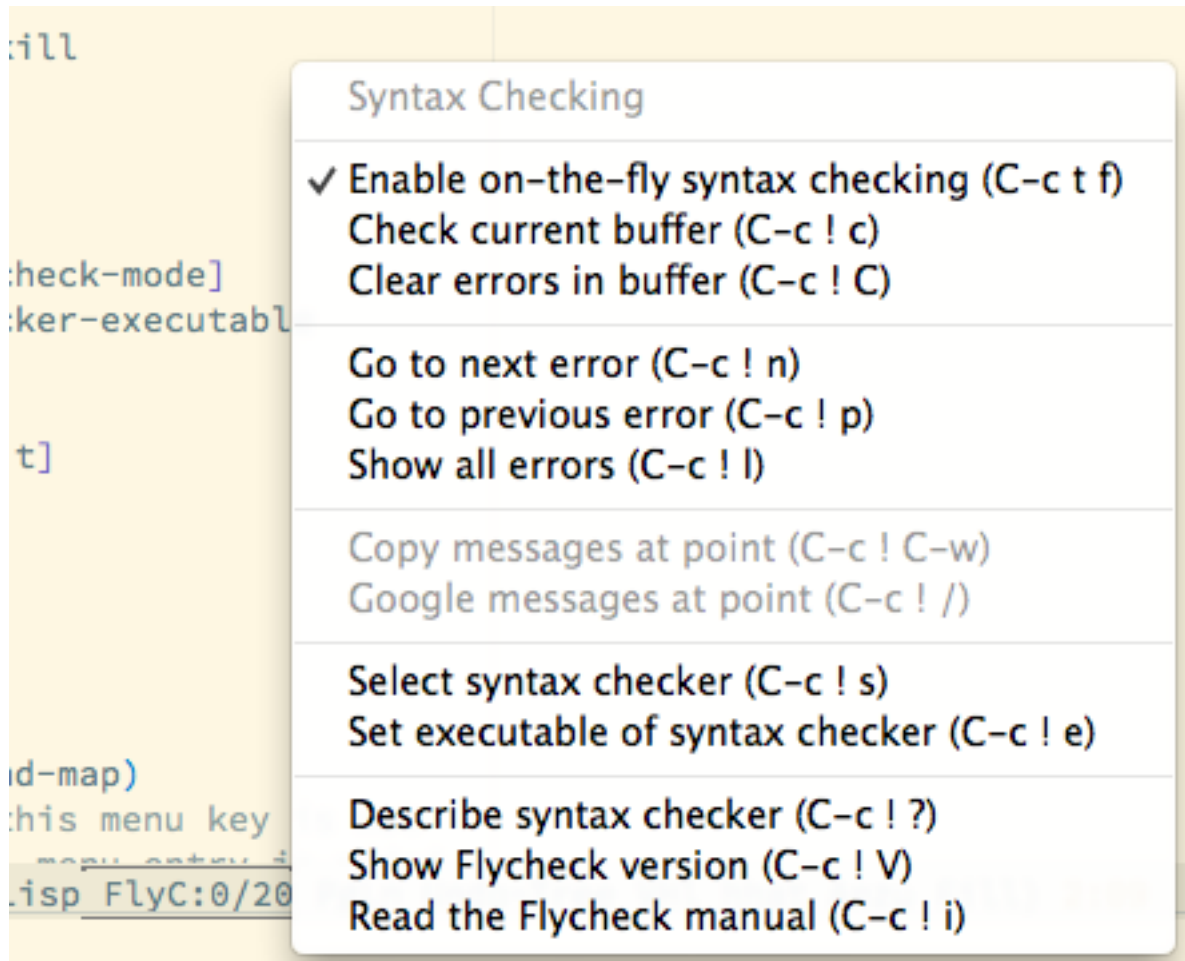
:ill

:heck-mode]
:ker-executabl

t]

d-map)
:his menu key
.isp FlyC:0/20

Syntax Checking

✓ Enable on-the-fly syntax checking (C-c t f)
Check current buffer (C-c ! c)
Clear errors in buffer (C-c ! C)

Go to next error (C-c ! n)
Go to previous error (C-c ! p)
Show all errors (C-c ! l)

Copy messages at point (C-c ! C-w)
Google messages at point (C-c ! /)

Select syntax checker (C-c ! s)
Set executable of syntax checker (C-c ! e)

Describe syntax checker (C-c ! ?)
Show Flycheck version (C-c ! V)
Read the Flycheck manual (C-c ! i)